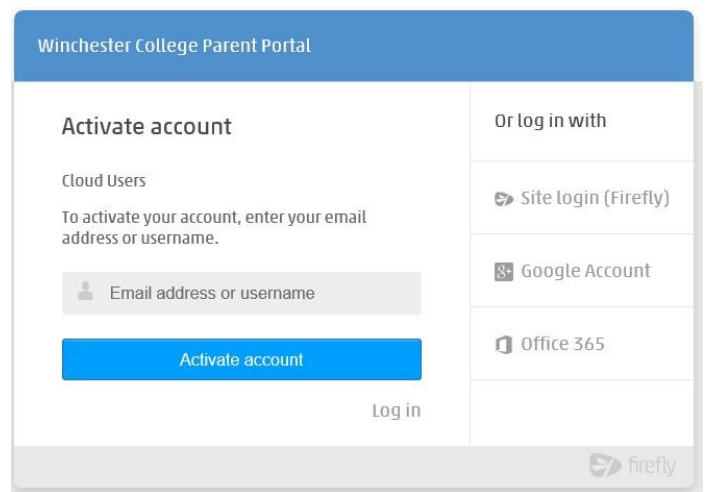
Winchester College Parent Portal

Activate account

Cloud Users

To activate your account, enter your email address or username.

Email address or username

Activate account

Log in

Or log in with

Site login (Firefly)

Google Account

Office 365

firefly